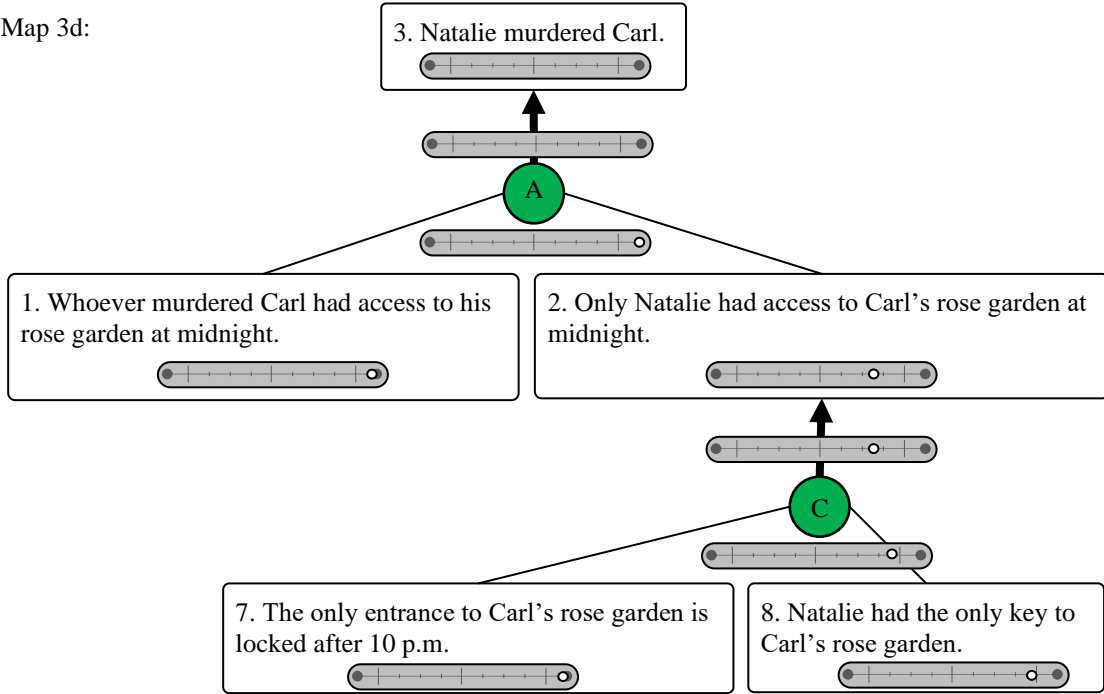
Map 3d:

3. Natalie murdered Carl.

A

1. Whoever murdered Carl had access to his rose garden at midnight.

2. Only Natalie had access to Carl's rose garden at midnight.

C

7. The only entrance to Carl's rose garden is locked after 10 p.m.

8. Natalie had the only key to Carl's rose garden.